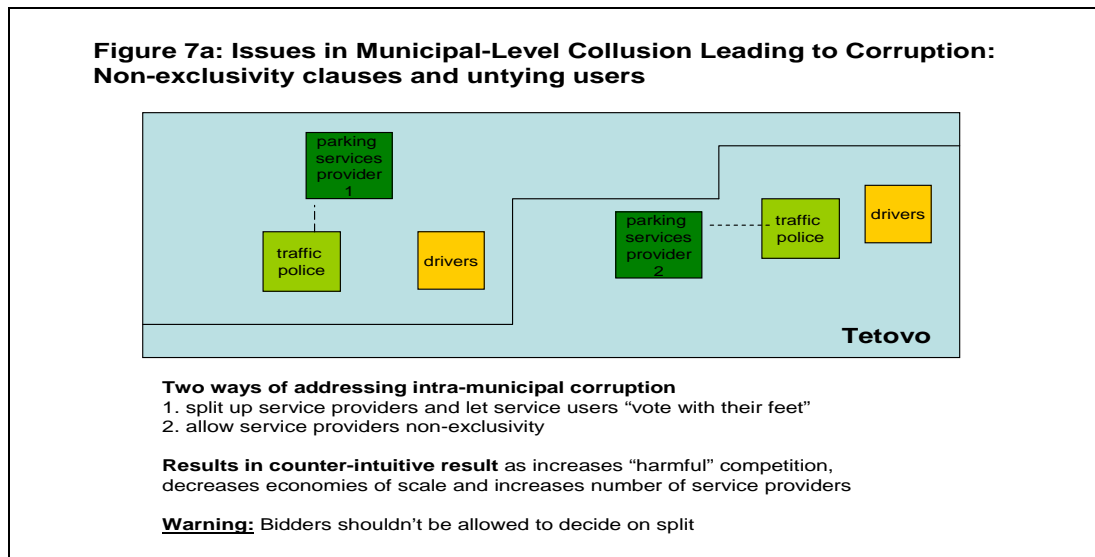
**Figure 7a: Issues in Municipal-Level Collusion Leading to Corruption: Non-exclusivity clauses and untying users**

parking services provider 1

traffic police

drivers

parking services provider 2

traffic police

drivers

Tetovo

**Two ways of addressing intra-municipal corruption**
1. split up service providers and let service users “vote with their feet”
2. allow service providers non-exclusivity

**Results in counter-intuitive result** as increases “harmful” competition, decreases economies of scale and increases number of service providers

**Warning:** Bidders shouldn’t be allowed to decide on split